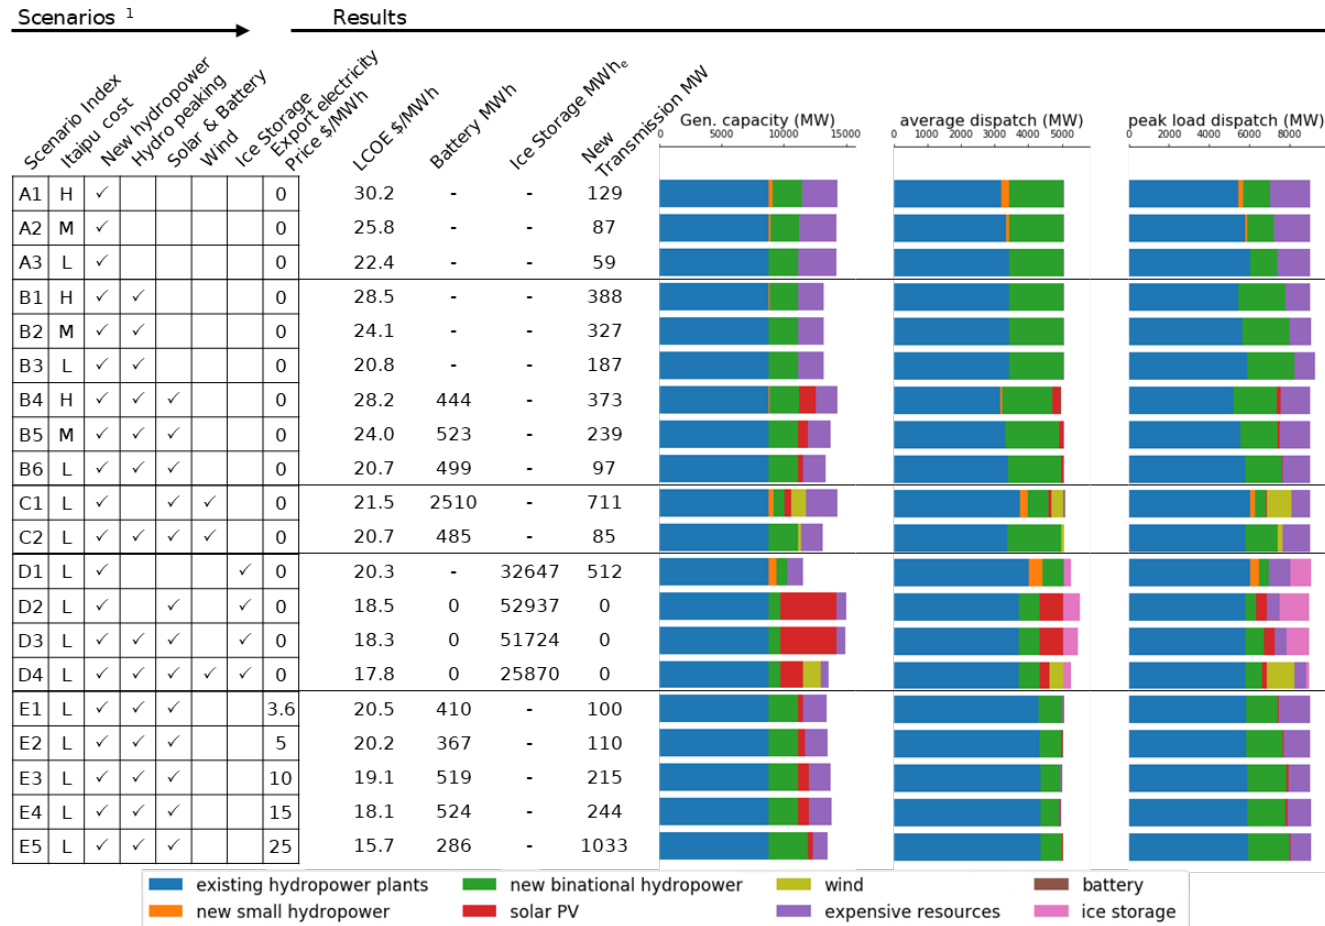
Scenarios $^1$

Results

| Scenario Index | Itaipu cost | New hydropower | Hydro peaking | Solar & Battery | Wind | Ice Storage | Export electricity Price \$/MWh | LCOE \$/MWh | Battery MWh | Ice Storage MWh$_e$ | New Transmission MW |
|---|---|---|---|---|---|---|---|---|---|---|---|
| A1 | H | ✓ | | | | | 0 | 30.2 | - | - | 129 |
| A2 | M | ✓ | | | | | 0 | 25.8 | - | - | 87 |
| A3 | L | ✓ | | | | | 0 | 22.4 | - | - | 59 |
| B1 | H | ✓ | ✓ | | | | 0 | 28.5 | - | - | 388 |
| B2 | M | ✓ | ✓ | | | | 0 | 24.1 | - | - | 327 |
| B3 | L | ✓ | ✓ | | | | 0 | 20.8 | - | - | 187 |
| B4 | H | ✓ | ✓ | ✓ | | | 0 | 28.2 | 444 | - | 373 |
| B5 | M | ✓ | ✓ | ✓ | | | 0 | 24.0 | 523 | - | 239 |
| B6 | L | ✓ | ✓ | ✓ | | | 0 | 20.7 | 499 | - | 97 |
| C1 | L | ✓ | | ✓ | ✓ | | 0 | 21.5 | 2510 | - | 711 |
| C2 | L | ✓ | ✓ | ✓ | ✓ | | 0 | 20.7 | 485 | - | 85 |
| D1 | L | ✓ | | | | ✓ | 0 | 20.3 | - | 32647 | 512 |
| D2 | L | ✓ | | ✓ | | ✓ | 0 | 18.5 | 0 | 52937 | 0 |
| D3 | L | ✓ | ✓ | ✓ | | ✓ | 0 | 18.3 | 0 | 51724 | 0 |
| D4 | L | ✓ | ✓ | ✓ | ✓ | ✓ | 0 | 17.8 | 0 | 25870 | 0 |
| E1 | L | ✓ | ✓ | ✓ | | | 3.6 | 20.5 | 410 | - | 100 |
| E2 | L | ✓ | ✓ | ✓ | | | 5 | 20.2 | 367 | - | 110 |
| E3 | L | ✓ | ✓ | ✓ | | | 10 | 19.1 | 519 | - | 215 |
| E4 | L | ✓ | ✓ | ✓ | | | 15 | 18.1 | 524 | - | 244 |
| E5 | L | ✓ | ✓ | ✓ | | | 25 | 15.7 | 286 | - | 1033 |

Gen. capacity (MW)
0 5000 10000 15000

average dispatch (MW)
0 1000 2000 3000 4000 5000

peak load dispatch (MW)
0 2000 4000 6000 8000

existing hydropower plants
new small hydropower
new binational hydropower
solar PV
wind
expensive resources
battery
ice storage